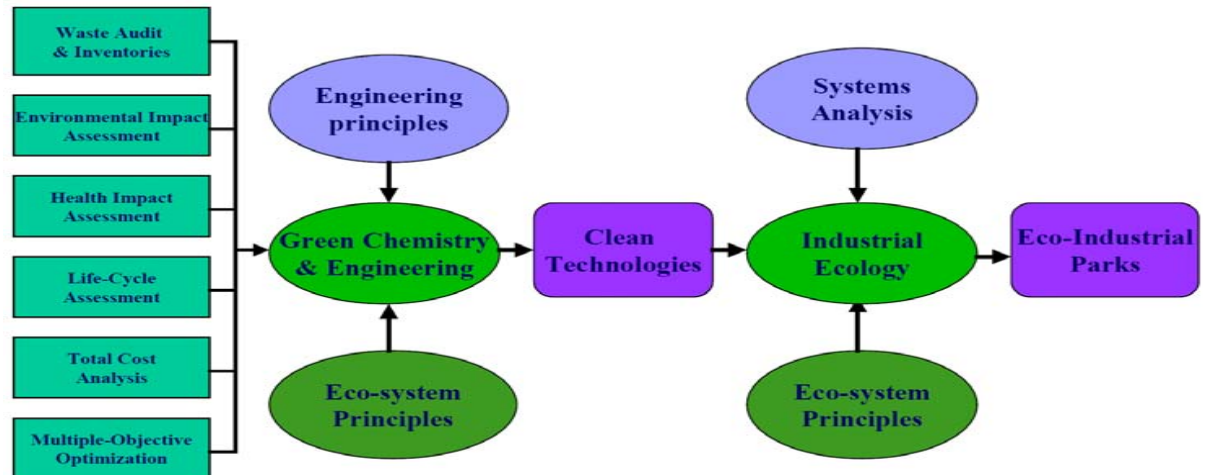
Waste Audit & Inventories

Environmental Impact Assessment

Health Impact Assessment

Life-Cycle Assessment

Total Cost Analysis

Multiple-Objective Optimization

Engineering principles

Green Chemistry & Engineering

Eco-system Principles

Clean Technologies

Systems Analysis

Industrial Ecology

Eco-system Principles

Eco-Industrial Parks